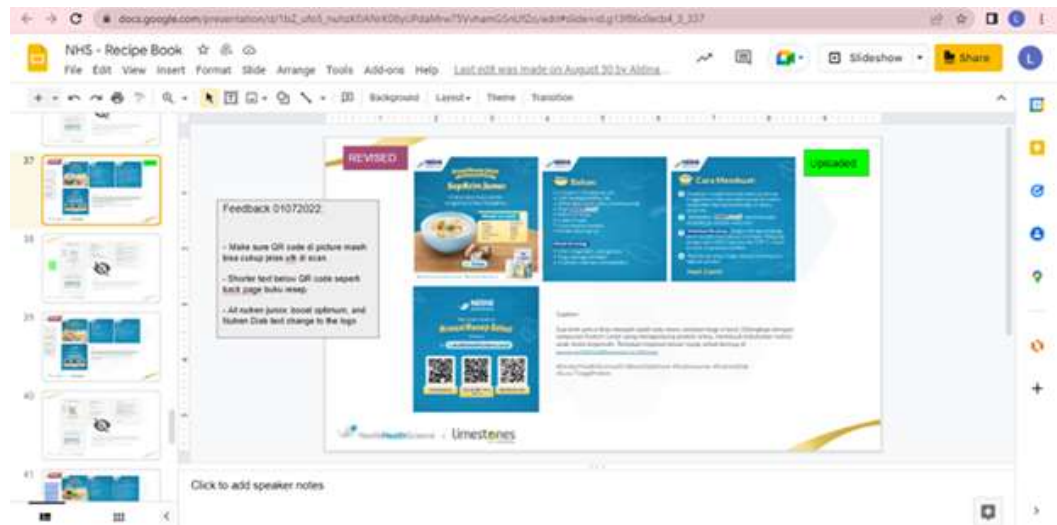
docs.google.com/presentation/d/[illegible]

NHS - Recipe Book

File Edit View Insert Format Slide Arrange Tools Add-ons Help Last edit was made on August 30 by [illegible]

Slideshow

Share

Background Layout Theme Transition

37

38

39

40

41

REVISED

Uploaded

SupKrim Jamur

Bahan

Cara Membuat

Feedback 01072022:

- Make sure QR code di picture masih bisa cukup jelas utk di scan

- Shorter text below QR code seperti back page buku resep

- All nutren junior, boost optimum, and Nutren Diab text change to the logo

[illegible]

NestléHealthScience | Limestones

Click to add speaker notes